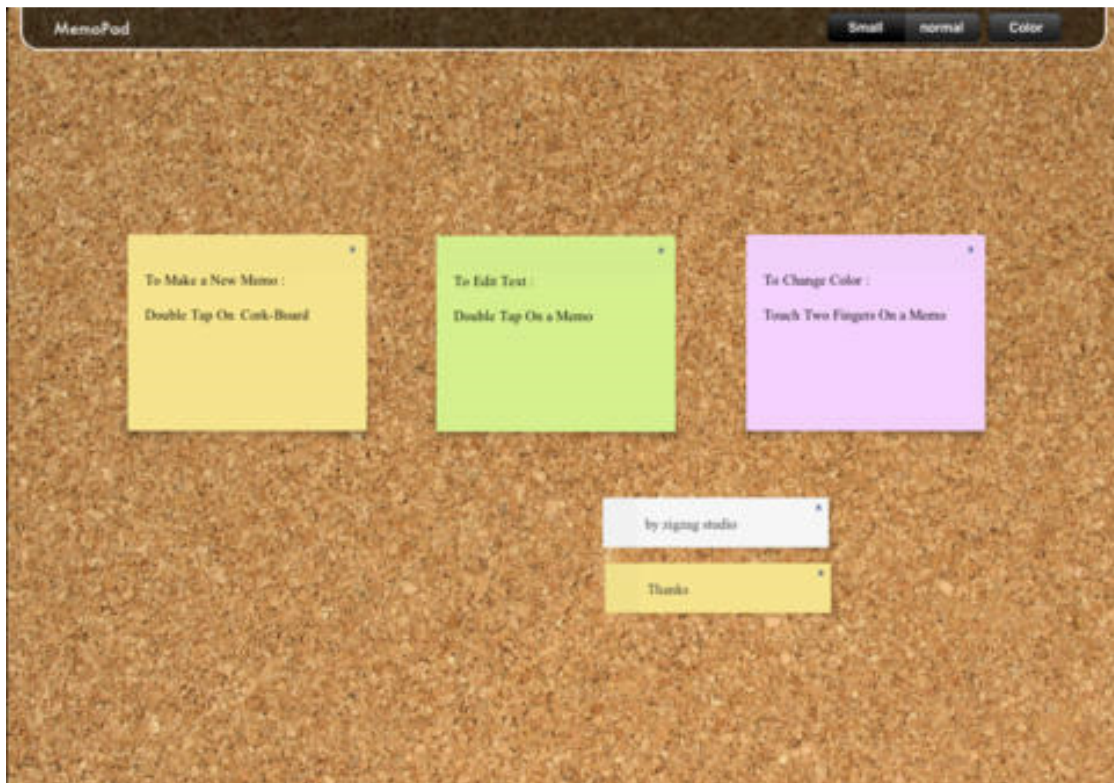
MemoPad

Small normal Color

×

To Make a New Memo :

Double Tap On Cork-Board

×

To Edit Text :

Double Tap On a Memo

×

To Change Color :

Touch Two Fingers On a Memo

×

by zigzag studio

×

Thanks